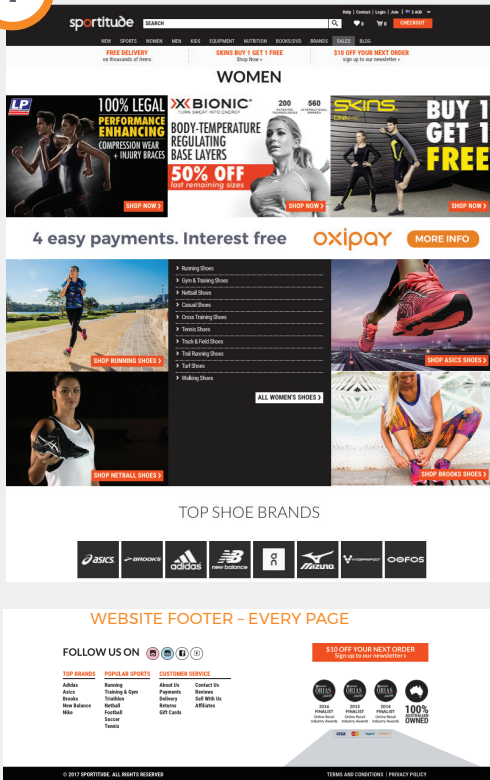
Help | Contact | Login | Join | $ AUD

sportitude SEARCH 0 0 CHECKOUT

NEW SPORTS WOMEN MEN KIDS EQUIPMENT NUTRITION BOOKS/DVD BRANDS SALES BLOG

FREE DELIVERY on thousands of items

SKINS BUY 1 GET 1 FREE Shop Now »

$10 OFF YOUR NEXT ORDER sign up to our newsletter »

WOMEN

LP 100% LEGAL PERFORMANCE ENHANCING COMPRESSION WEAR + INJURY BRACES

SHOP NOW »

BIONIC TURN SWEAT INTO ENERGY 200 560 BODY-TEMPERATURE REGULATING BASE LAYERS 50% OFF last remaining sizes

SHOP NOW »

SKINS BUY 1 GET 1 FREE

SHOP NOW »

4 easy payments. Interest free oxipay MORE INFO

› Running Shoes
› Gym & Training Shoes
› Netball Shoes
› Casual Shoes
› Cross Training Shoes
› Tennis Shoes
› Track & Field Shoes
› Trail Running Shoes
› Turf Shoes
› Walking Shoes

SHOP RUNNING SHOES ›

SHOP ASICS SHOES ›

ALL WOMEN'S SHOES ›

SHOP NETBALL SHOES ›

SHOP BROOKS SHOES ›

TOP SHOE BRANDS

asics BROOKS adidas new balance on mizuno VASQUE? OOFOS

WEBSITE FOOTER – EVERY PAGE

FOLLOW US ON

$10 OFF YOUR NEXT ORDER Sign up to our newsletter ›

TOP BRANDS
Adidas
Asics
Brooks
New Balance
Nike

POPULAR SPORTS
Running
Training & Gym
Triathlon
Netball
Football
Soccer
Tennis

CUSTOMER SERVICE
About Us
Payments
Delivery
Returns
Gift Cards

Contact Us
Reviews
Sell With Us
Affiliates

2016 FINALIST Online Retail Industry Awards
2015 FINALIST Online Retail Industry Awards
2014 FINALIST Online Retail Industry Awards
100% AUSTRALIAN OWNED

© 2017 SPORTITUDE. ALL RIGHTS RESERVED

TERMS AND CONDITIONS | PRIVACY POLICY